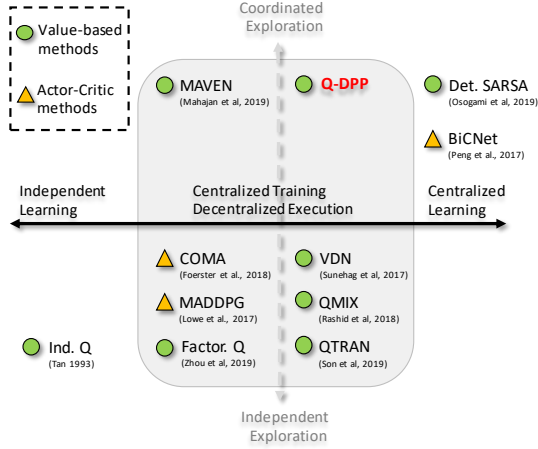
Value-based methods

Actor-Critic methods

Coordinated Exploration

MAVEN
(Mahajan et al, 2019)

Q-DPP

Det. SARSA
(Osogami et al, 2019)

BiCNet
(Peng et al., 2017)

Independent Learning

Centralized Training Decentralized Execution

Centralized Learning

COMA
(Foerster et al., 2018)

VDN
(Sunehag et al, 2017)

MADDPG
(Lowe et al., 2017)

QMIX
(Rashid et al, 2018)

Ind. Q
(Tan 1993)

Factor. Q
(Zhou et al, 2019)

QTRAN
(Son et al, 2019)

Independent Exploration